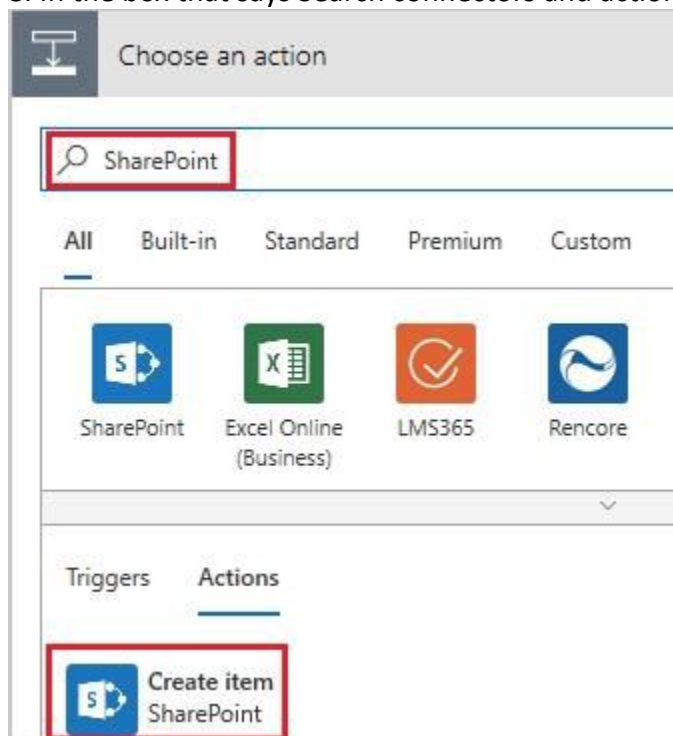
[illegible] In the box that says Search connectors and actio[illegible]

Choose an action

SharePoint

All Built-in Standard Premium Custom

SharePoint
Excel Online (Business)
LMS365
Rencore

Triggers Actions

Create item
SharePoint